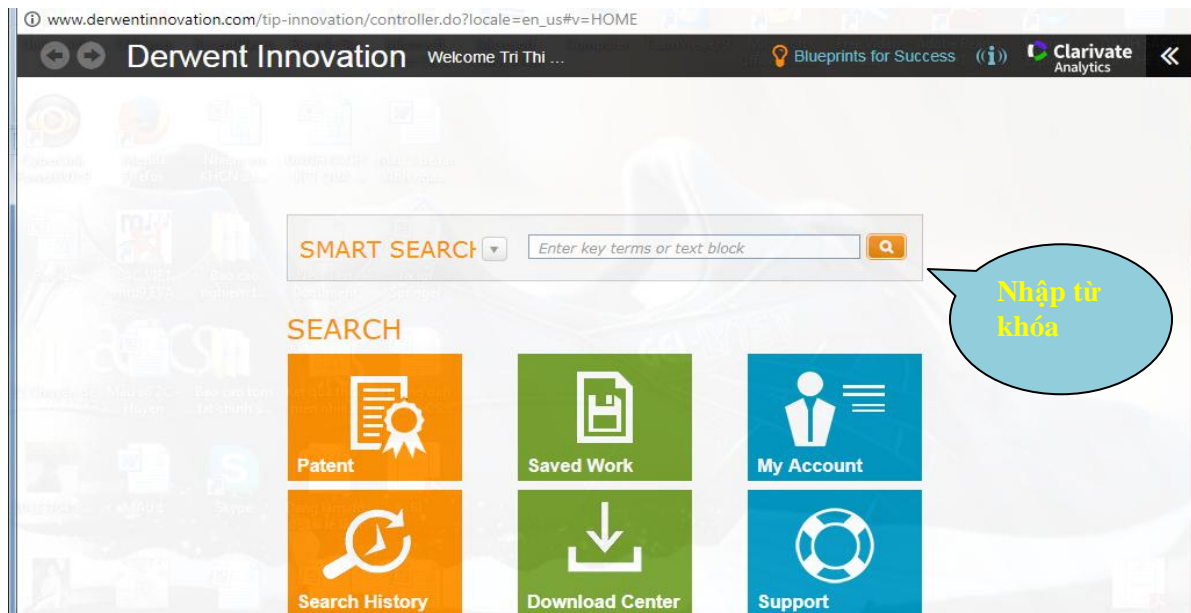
www.derwentinnovation.com/tip-innovation/controller.do?locale=en_us#v=HOME

Derwent Innovation Welcome Tri Thi ...

Blueprints for Success

Clarivate Analytics

SMART SEARCH

Enter key terms or text block

Nhập từ khóa

SEARCH

Patent

Saved Work

My Account

Search History

Download Center

Support